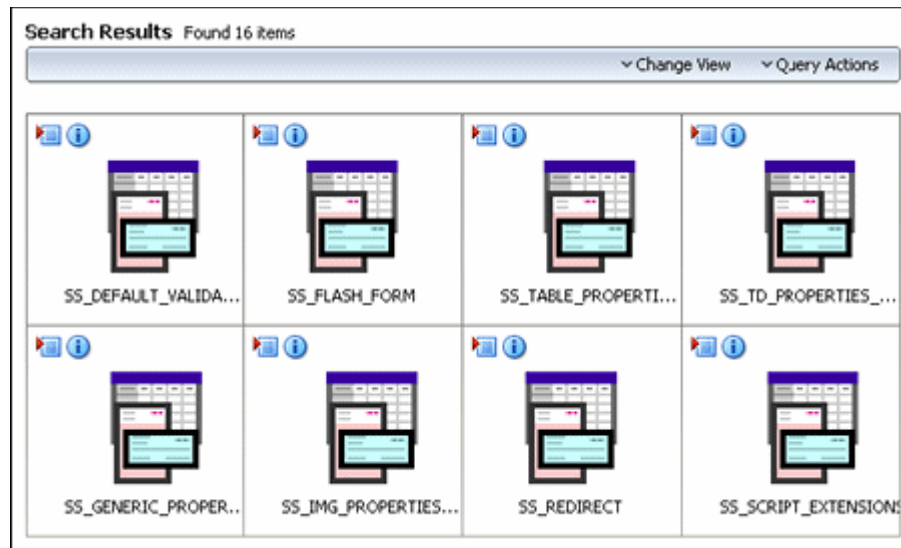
Search Results Found 16 items

Change View Query Actions

SS_DEFAULT_VALIDA...

SS_FLASH_FORM

SS_TABLE_PROPERTI...

SS_TD_PROPERTIES_...

SS_GENERIC_PROPER...

SS_IMG_PROPERTIES...

SS_REDIRECT

SS_SCRIPT_EXTENSIONS